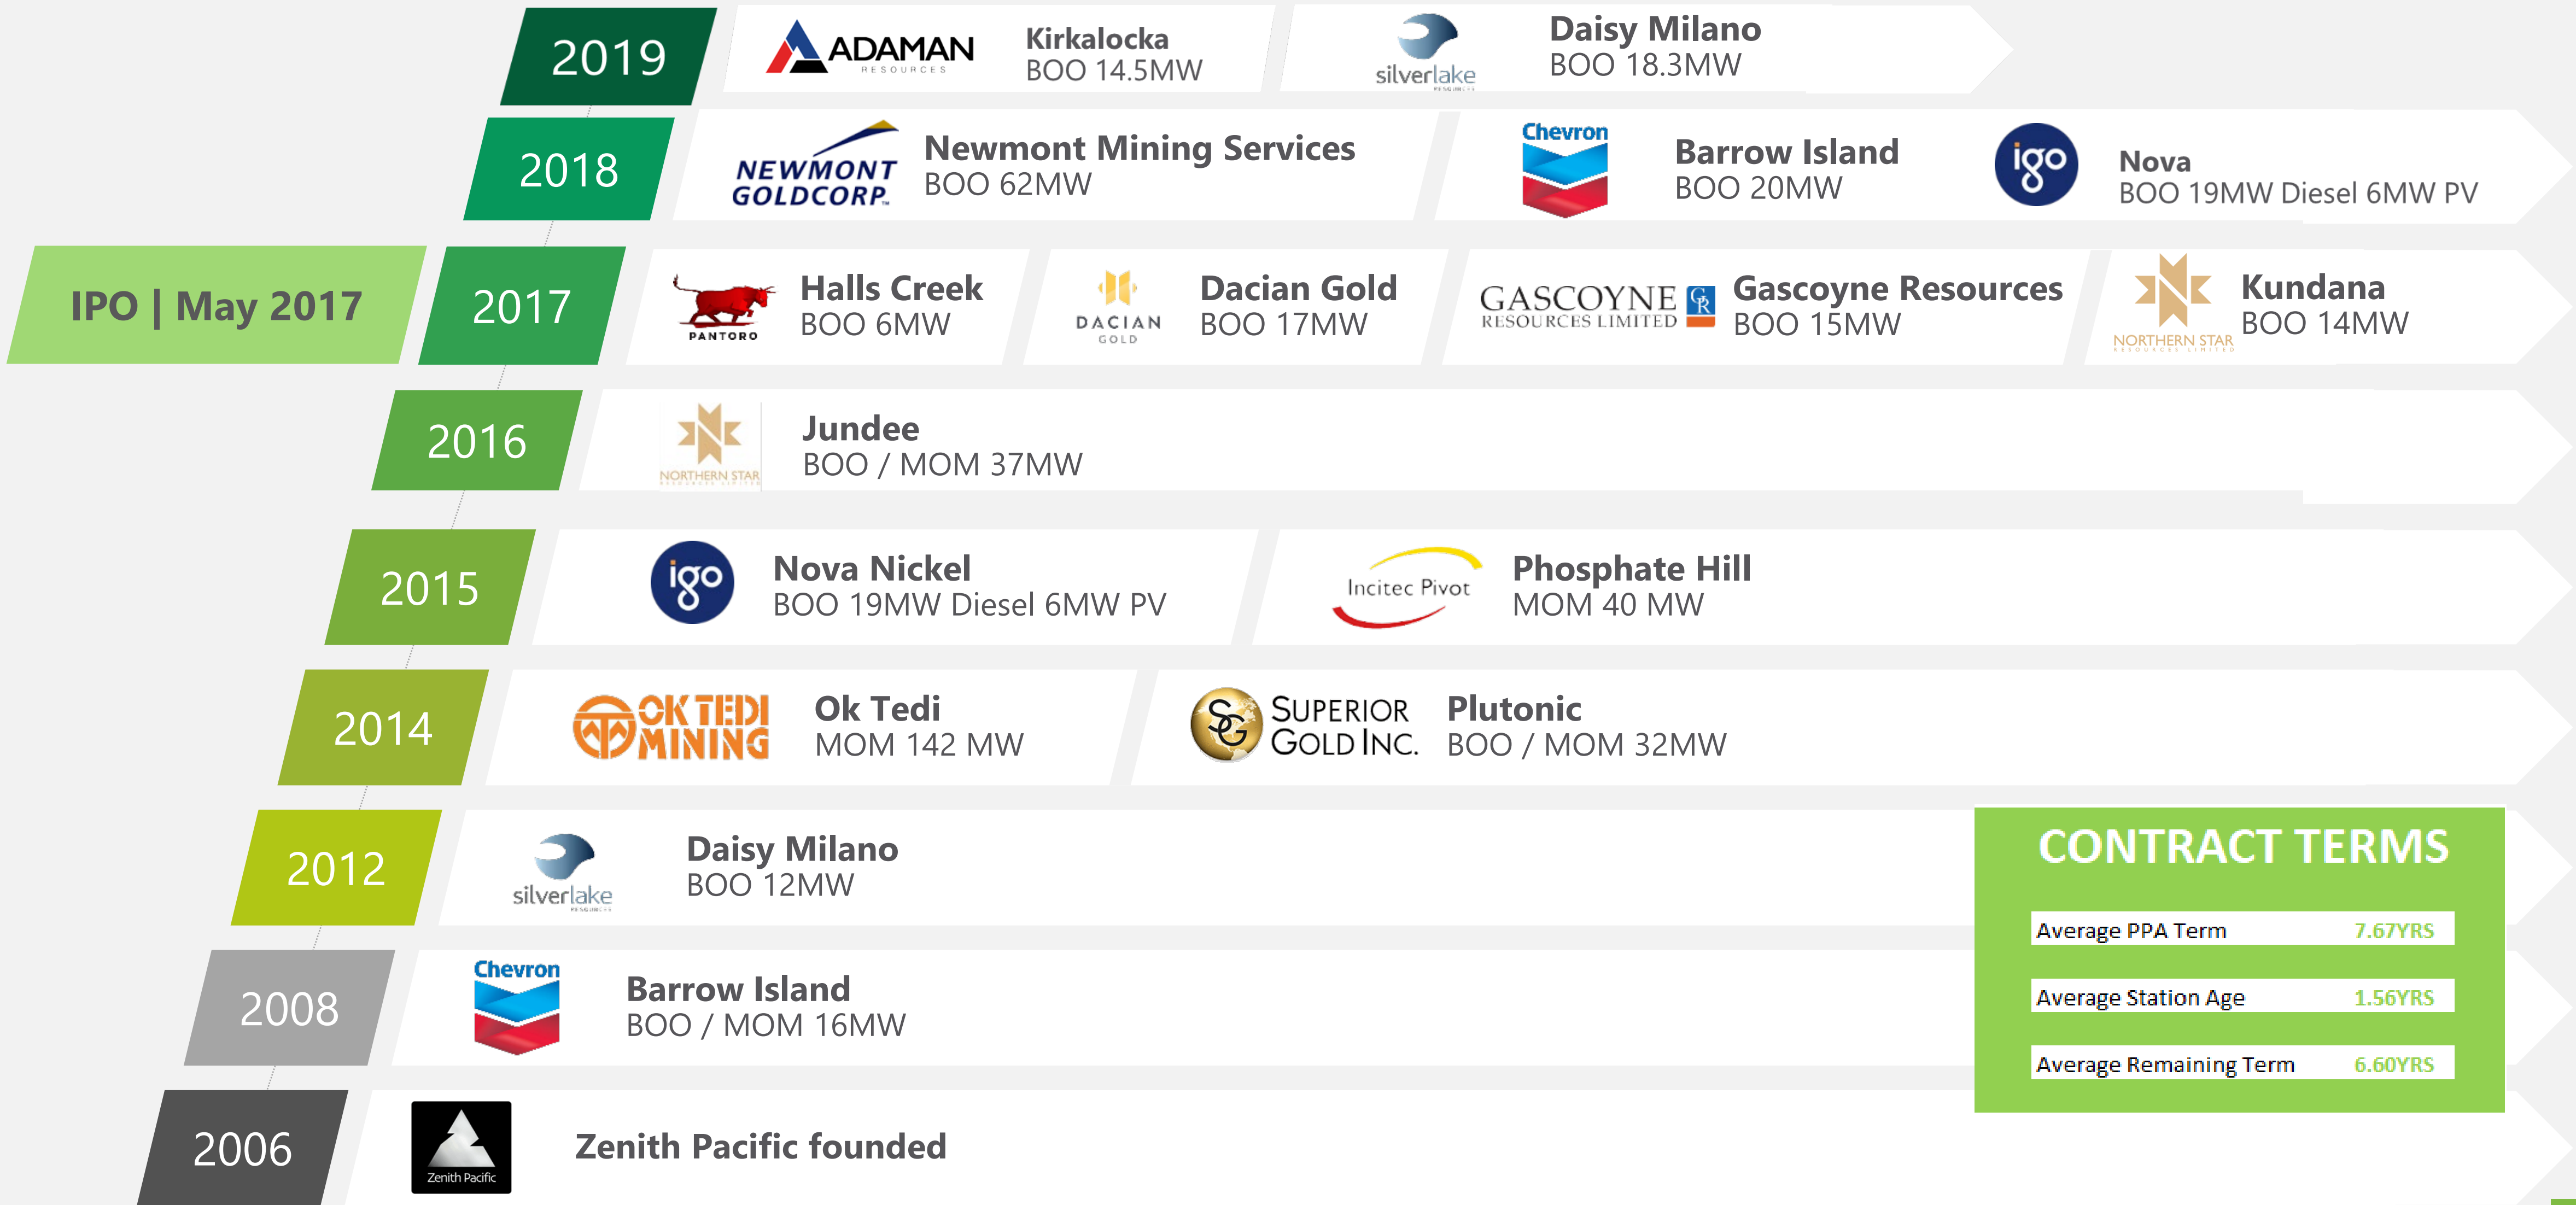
2019

ADAMAN RESOURCES

Kirkalocka
BOO 14.5MW

silverlake

Daisy Milano
BOO 18.3MW

2018

NEWMONT GOLDCORP

Newmont Mining Services
BOO 62MW

Chevron

Barrow Island
BOO 20MW

igo

Nova
BOO 19MW Diesel 6MW PV

IPO | May 2017

2017

PANTORO

Halls Creek
BOO 6MW

DACIAN GOLD

Dacian Gold
BOO 17MW

GASCOYNE RESOURCES LIMITED

Gascoyne Resources
BOO 15MW

NORTHERN STAR

Kundana
BOO 14MW

2016

NORTHERN STAR

Jundee
BOO / MOM 37MW

2015

igo

Nova Nickel
BOO 19MW Diesel 6MW PV

Incitec Pivot

Phosphate Hill
MOM 40 MW

2014

OK TEDI MINING

Ok Tedi
MOM 142 MW

SUPERIOR GOLD INC.

Plutonic
BOO / MOM 32MW

2012

silverlake

Daisy Milano
BOO 12MW

CONTRACT TERMS

| | |
|---|---|
| Average PPA Term | 7.67YRS |
| Average Station Age | 1.56YRS |
| Average Remaining Term | 6.60YRS |

2008

Chevron

Barrow Island
BOO / MOM 16MW

2006

Zenith Pacific

Zenith Pacific founded